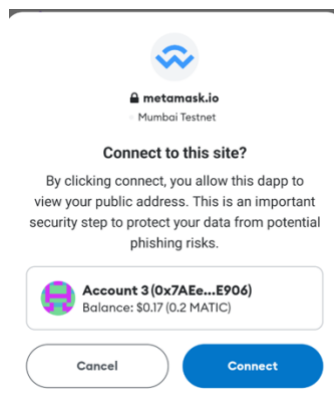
metamask.io
Mumbai Testnet

Connect to this site?

By clicking connect, you allow this dapp to view your public address. This is an important security step to protect your data from potential phishing risks.

Account 3 (0x7AEe...E906)
Balance: $0.17 (0.2 MATIC)

Cancel
Connect